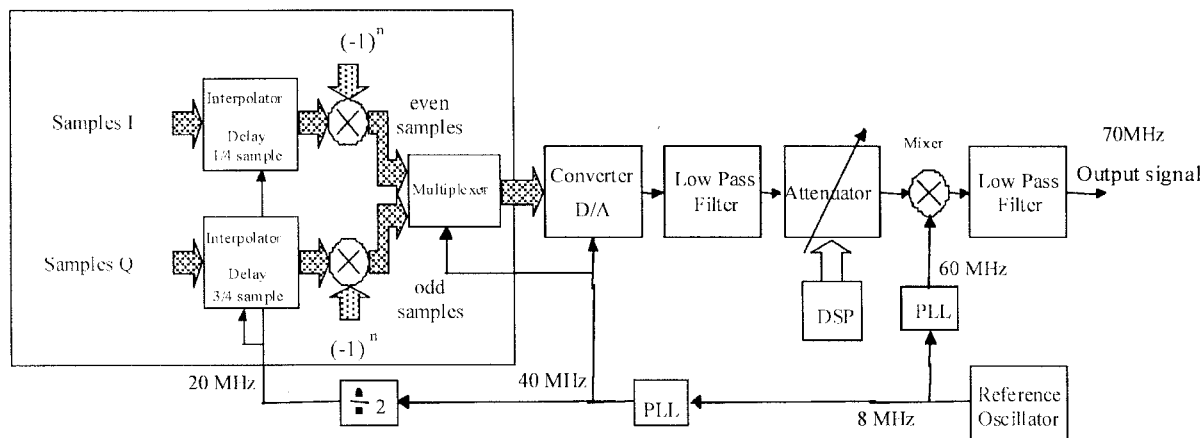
$(-1)^n$

Samples I

Interpolator
Delay
1/4 sample

even samples

Multiplexer

Samples Q

Interpolator
Delay
3/4 sample

odd samples

$(-1)^n$

Converter D/A

Low Pass Filter

Attenuator

DSP

Mixer

Low Pass Filter

70MHz
Output signal

60 MHz

PLL

20 MHz

÷ 2

40 MHz

PLL

8 MHz

Reference Oscillator